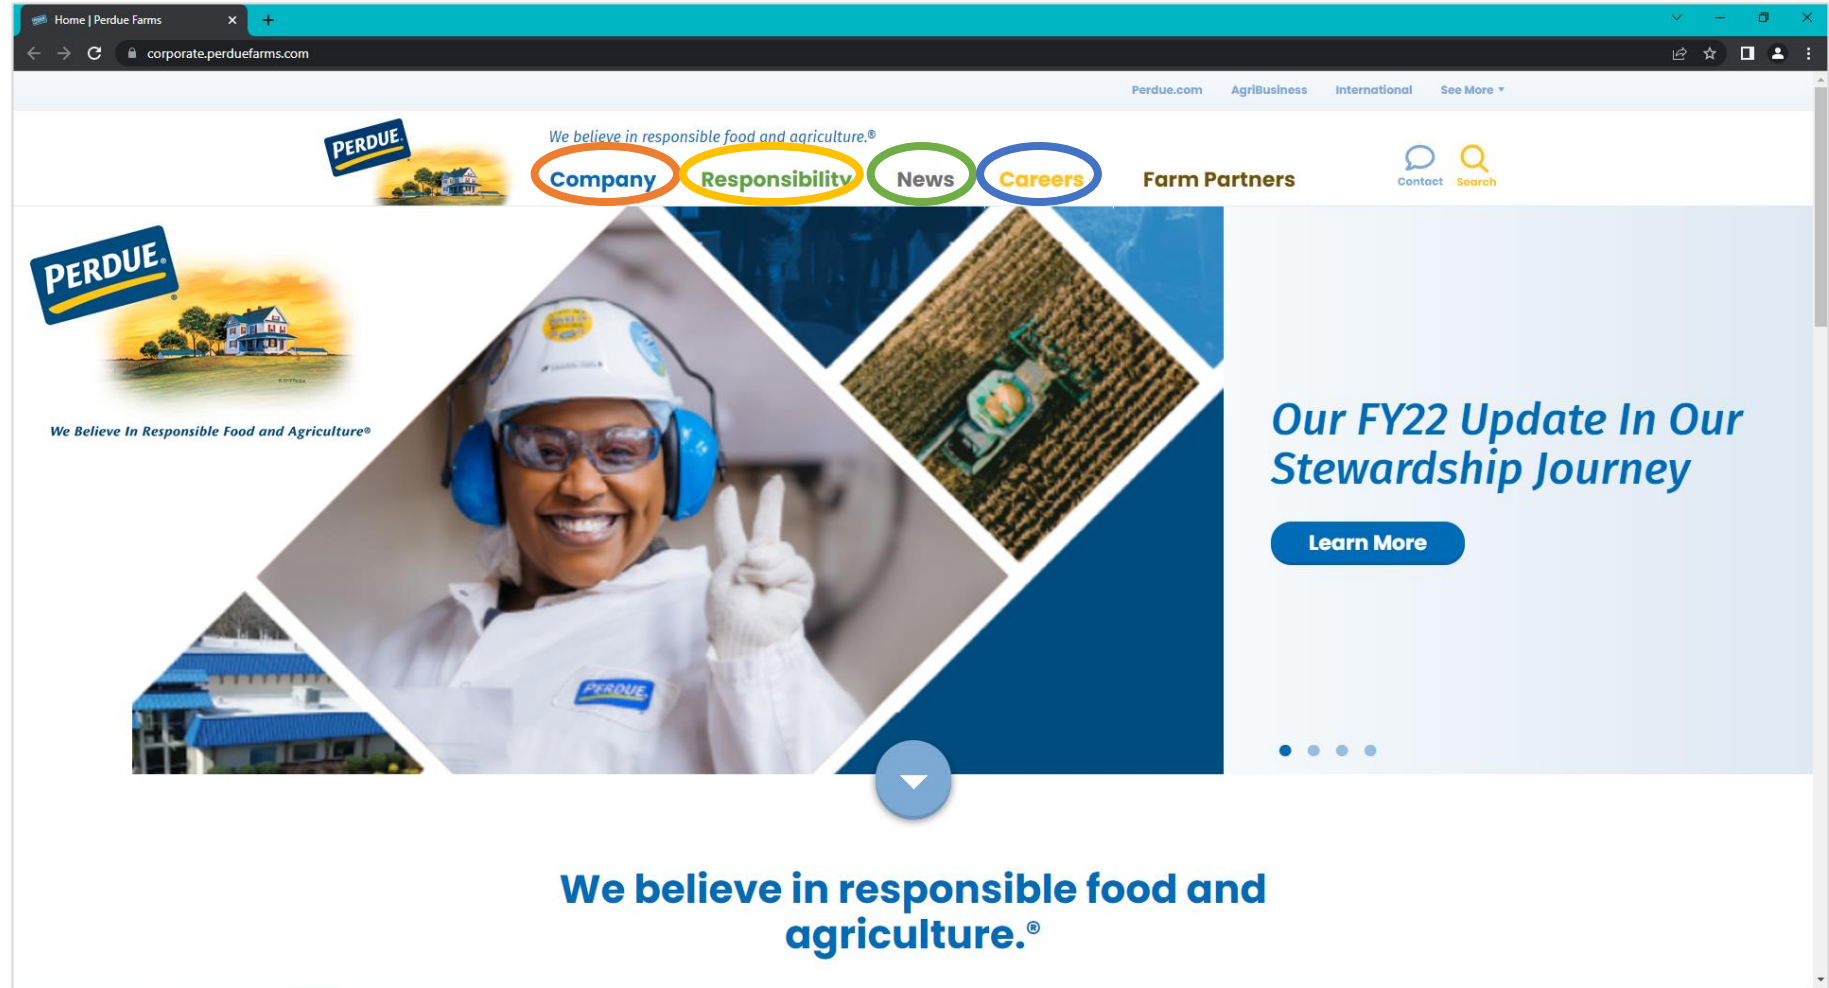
Home | Perdue Farms

corporate.perduefarms.com

Perdue.com AgriBusiness International See More

PERDUE

We believe in responsible food and agriculture.®

Company Responsibility News Careers Farm Partners

Contact Search

PERDUE

We Believe In Responsible Food and Agriculture®

PERDUE

Our FY22 Update In Our Stewardship Journey

Learn More

We believe in responsible food and agriculture.®